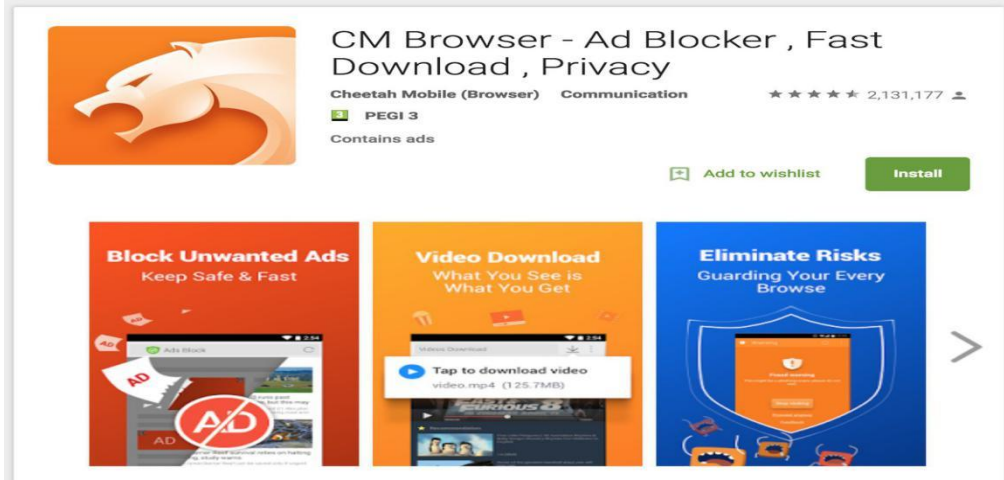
CM Browser - Ad Blocker , Fast Download , Privacy

Cheetah Mobile (Browser) Communication ★★★★★ 2,131,177

3 PEGI 3

Contains ads

Add to wishlist Install

Block Unwanted Ads
Keep Safe & Fast

AD

Ads Block

AD

AD

AD

Video Download
What You See is What You Get

Videos Download

Tap to download video
video.mp4 (125.7MB)

FAST FURIOUS 8

Eliminate Risks
Guarding Your Every Browse